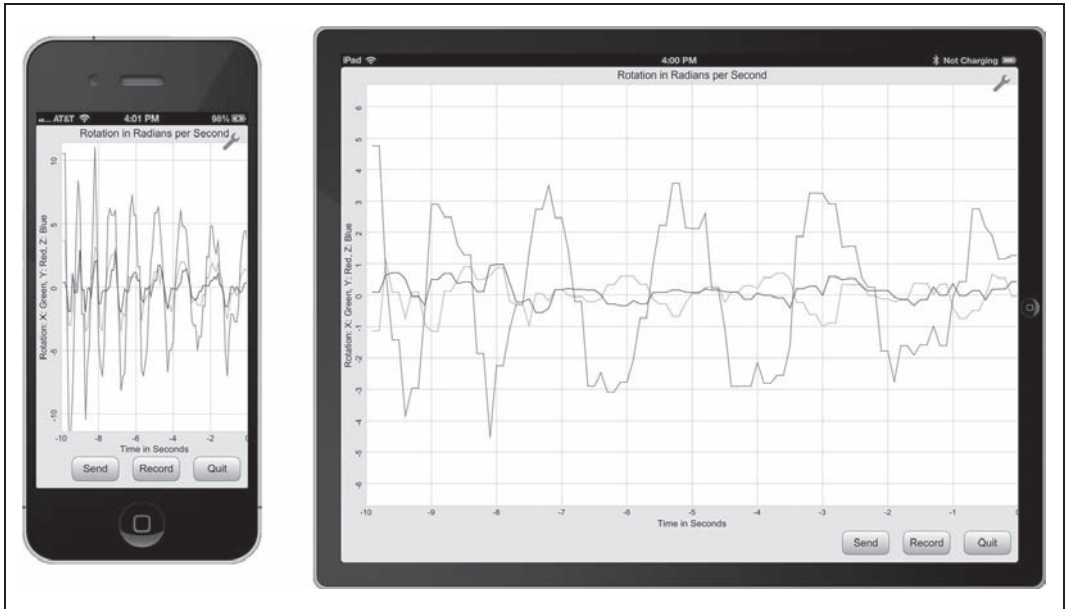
AT&T 4:01 PM 98%

Rotation in Radians per Second

Rotation: X: Green, Y: Red, Z: Blue

10
5
0
-5
-10

-10 -8 -6 -4 -2 0

Time in Seconds

Send Record Quit

iPad 4:00 PM Not Charging

Rotation in Radians per Second

Rotation: X: Green, Y: Red, Z: Blue

6
5
4
3
2
1
0
-1
-2
-3
-4
-5
-6

-10 -9 -8 -7 -6 -5 -4 -3 -2 -1 0

Time in Seconds

Send Record Quit